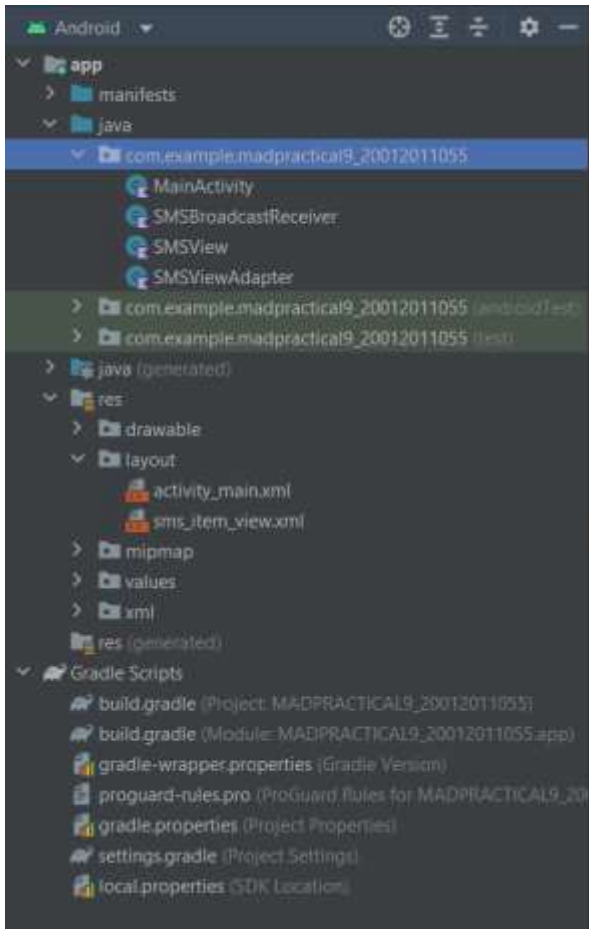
Android

app
manifests
java
com.example.madpractical9_20012011055
MainActivity
SMSBroadcastReceiver
SMSView
SMSViewAdapter
com.example.madpractical9_20012011055 (androidTest)
com.example.madpractical9_20012011055 (test)
java (generated)
res
drawable
layout
activity_main.xml
sms_item_view.xml
mipmap
values
xml
res (generated)
Gradle Scripts
build.gradle (Project: MADPRACTICAL9_20012011055)
build.gradle (Module: MADPRACTICAL9_20012011055.app)
gradle-wrapper.properties (Gradle Version)
proguard-rules.pro (ProGuard Rules for MADPRACTICAL9_20
gradle.properties (Project Properties)
settings.gradle (Project Settings)
local.properties (SDK Location)